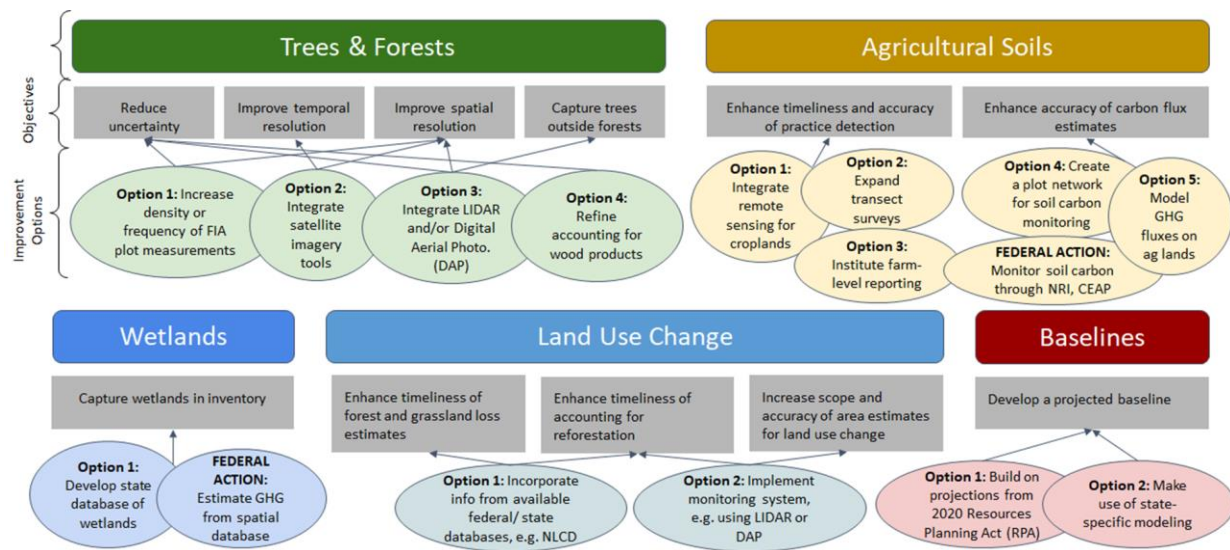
Objectives

Improvement Options

Trees & Forests

Reduce uncertainty

Improve temporal resolution

Improve spatial resolution

Capture trees outside forests

**Option 1:** Increase density or frequency of FIA plot measurements

**Option 2:** Integrate satellite imagery tools

**Option 3:** Integrate LIDAR and/or Digital Aerial Photo. (DAP)

**Option 4:** Refine accounting for wood products

Agricultural Soils

Enhance timeliness and accuracy of practice detection

Enhance accuracy of carbon flux estimates

**Option 1:** Integrate remote sensing for croplands

**Option 2:** Expand transect surveys

**Option 3:** Institute farm-level reporting

**Option 4:** Create a plot network for soil carbon monitoring

**FEDERAL ACTION:** Monitor soil carbon through NRI, CEAP

**Option 5:** Model GHG fluxes on ag lands

Wetlands

Capture wetlands in inventory

**Option 1:** Develop state database of wetlands

**FEDERAL ACTION:** Estimate GHG from spatial database

Land Use Change

Enhance timeliness of forest and grassland loss estimates

Enhance timeliness of accounting for reforestation

Increase scope and accuracy of area estimates for land use change

**Option 1:** Incorporate info from available federal/ state databases, e.g. NLCD

**Option 2:** Implement monitoring system, e.g. using LIDAR or DAP

Baselines

Develop a projected baseline

**Option 1:** Build on projections from 2020 Resources Planning Act (RPA)

**Option 2:** Make use of state-specific modeling